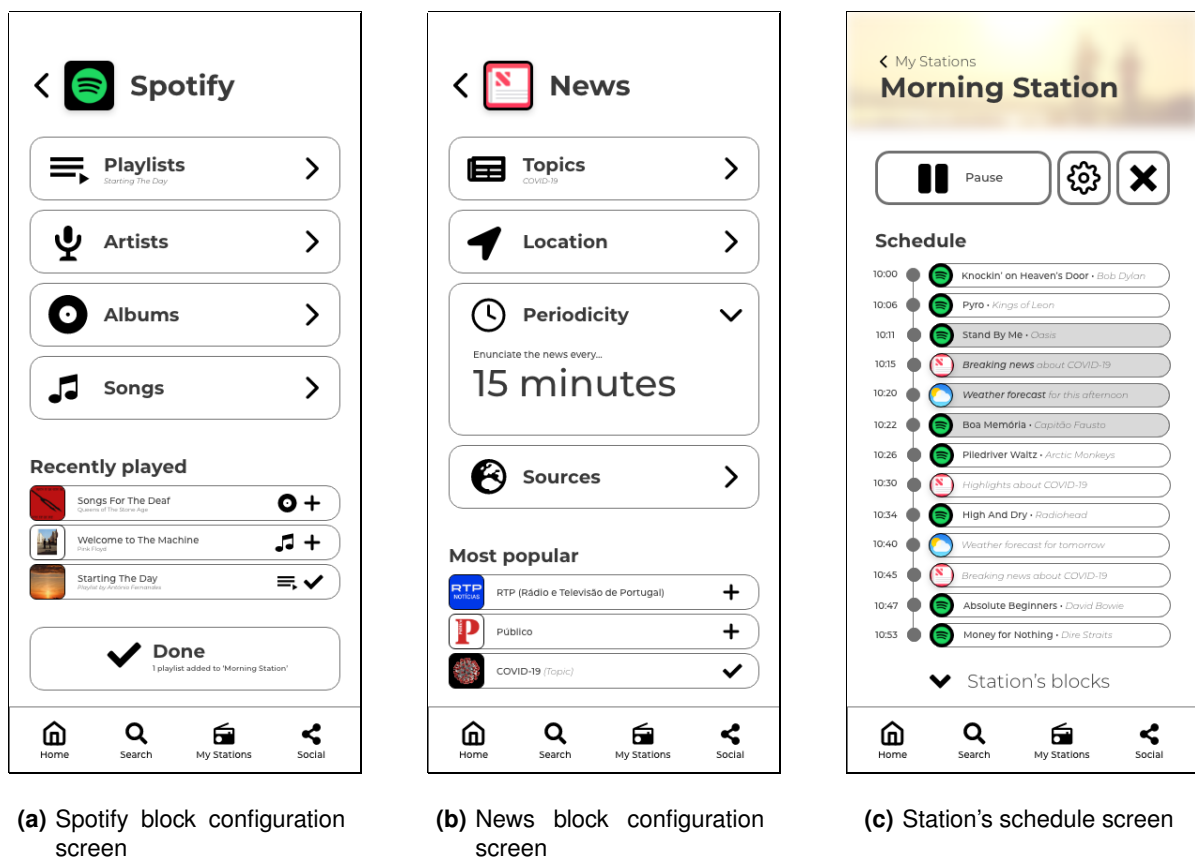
Spotify

Playlists
Starting The Day

Artists

Albums

Songs

Recently played

Songs For The Deaf
Queens of The Stone Age

Welcome to The Machine
Pink Floyd

Starting The Day
Playlist by António Fernandes

Done
1 playlist added to 'Morning Station'

Home Search My Stations Social

News

Topics
COVID-19

Location

Periodicity

Enunciate the news every...
15 minutes

Sources

Most popular

RTP (Rádio e Televisão de Portugal)

Público

COVID-19 (Topic)

Home Search My Stations Social

My Stations
Morning Station

Pause

Schedule

10:00 Knockin' on Heaven's Door • Bob Dylan
10:06 Pyro • Kings of Leon
10:11 Stand By Me • Oasis
10:15 Breaking news about COVID-19
10:20 Weather forecast for this afternoon
10:22 Boa Memória • Capitão Fausto
10:26 Piledriver Waltz • Arctic Monkeys
10:30 Highlights about COVID-19
10:34 High And Dry • Radiohead
10:40 Weather forecast for tomorrow
10:45 Breaking news about COVID-19
10:47 Absolute Beginners • David Bowie
10:53 Money for Nothing • Dire Straits

Station's blocks

Home Search My Stations Social

(a) Spotify block configuration screen

(b) News block configuration screen

(c) Station's schedule screen